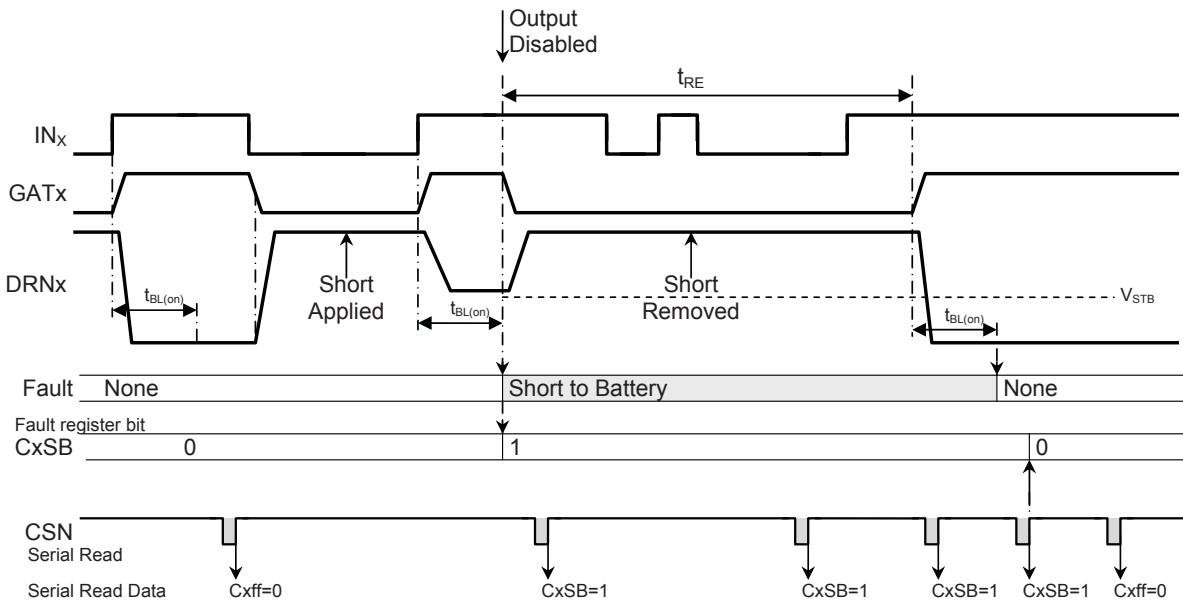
Output Disabled

$t_{RE}$

$IN_X$

GATx

DRNx

$t_{BL(on)}$

Short Applied

$t_{BL(on)}$

Short Removed

$V_{STB}$

$t_{BL(on)}$

Fault None

Short to Battery

None

Fault register bit

CxSB 0

1

0

CSN

Serial Read

Serial Read Data Cxff=0

CxSB=1

CxSB=1

CxSB=1

CxSB=1

Cxff=0